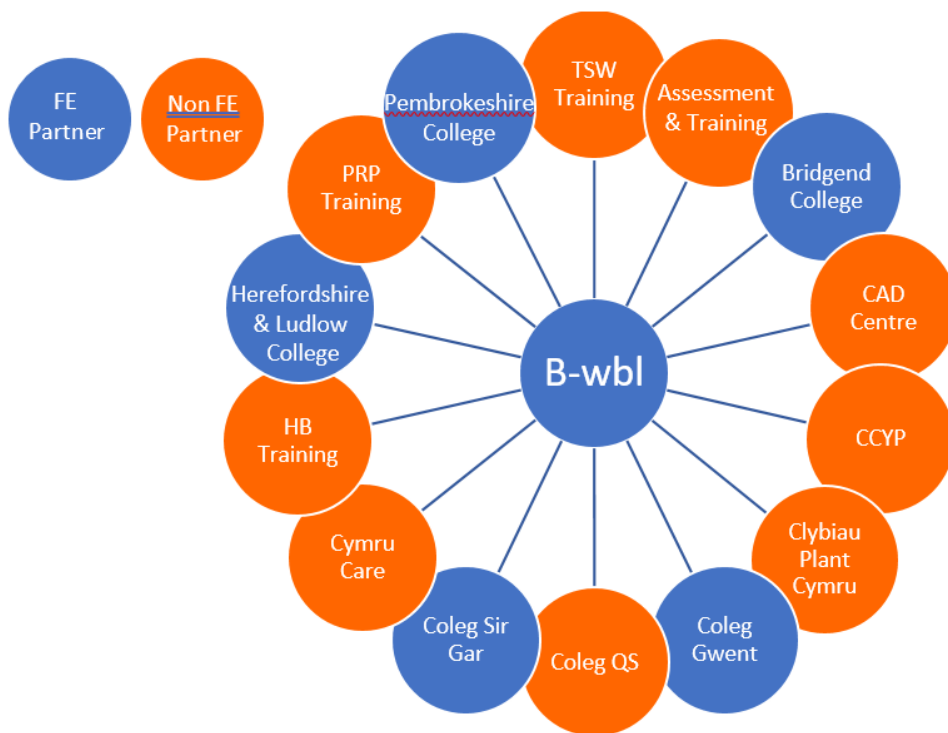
FE Partner

Non FE Partner

B-wbl

Pembrokeshire College

TSW Training

Assessment & Training

Bridgend College

CAD Centre

CCYP

Clybiau Plant Cymru

Coleg Gwent

Coleg QS

Coleg Sir Gar

Cymru Care

HB Training

Herefordshire & Ludlow College

PRP Training